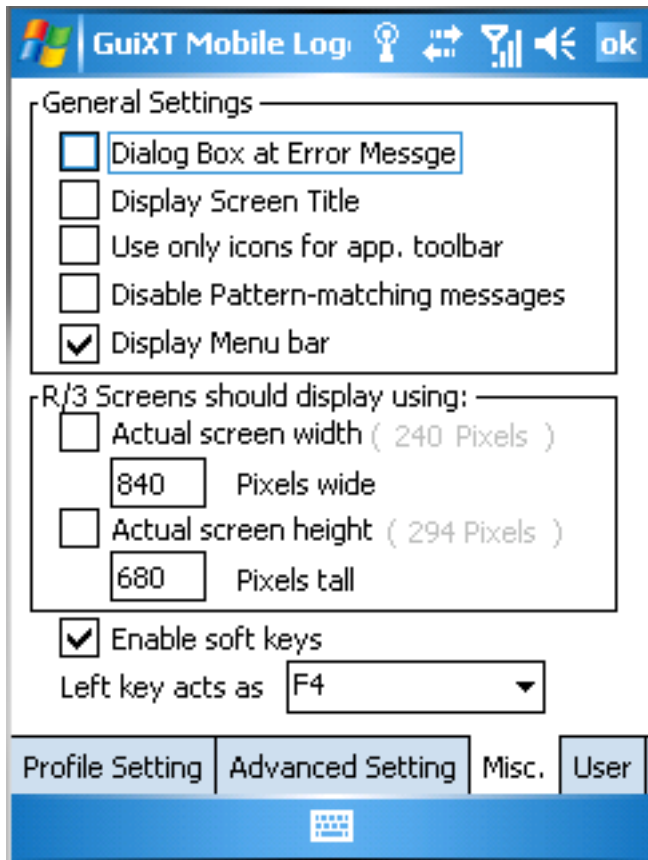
GuiXT Mobile Log ok

General Settings

Dialog Box at Error Messge

Display Screen Title

Use only icons for app. toolbar

Disable Pattern-matching messages

Display Menu bar

R/3 Screens should display using:

Actual screen width ( 240 Pixels )

840 Pixels wide

Actual screen height ( 294 Pixels )

680 Pixels tall

Enable soft keys

Left key acts as F4

Profile Setting | Advanced Setting | Misc. | User